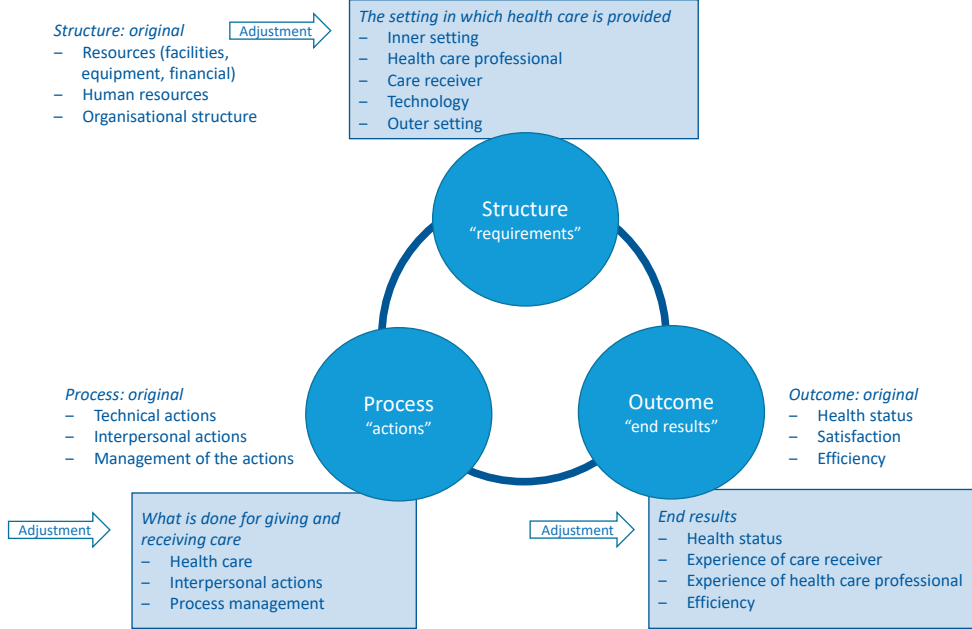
Structure: original
– Resources (facilities, equipment, financial)
– Human resources
– Organisational structure

Adjustment

The setting in which health care is provided
– Inner setting
– Health care professional
– Care receiver
– Technology
– Outer setting

Structure
“requirements”

Process
“actions”

Outcome
“end results”

Process: original
– Technical actions
– Interpersonal actions
– Management of the actions

Outcome: original
– Health status
– Satisfaction
– Efficiency

Adjustment

What is done for giving and receiving care
– Health care
– Interpersonal actions
– Process management

Adjustment

End results
– Health status
– Experience of care receiver
– Experience of health care professional
– Efficiency